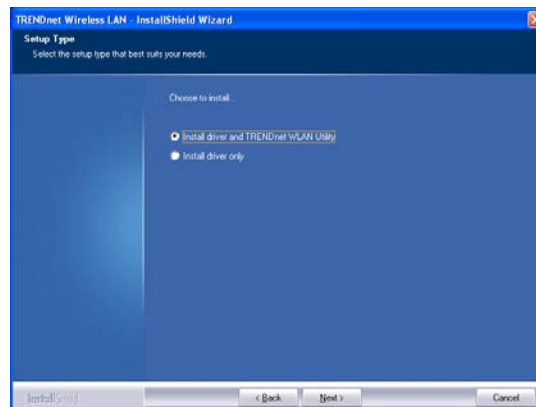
TRENDnet Wireless LAN - InstallShield Wizard

Setup Type
Select the setup type that best suits your needs.

Choose to install...

Install driver and TRENDnet WLAN Utility
Install driver only

InstallShield

< Back
Next >
Cancel